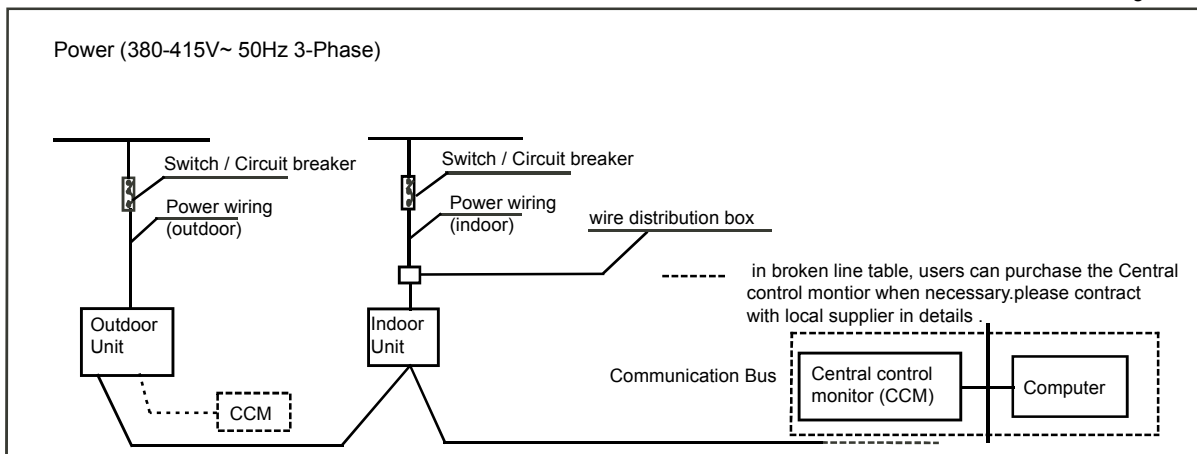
Power (380-415V~ 50Hz 3-Phase)

Switch / Circuit breaker

Power wiring (outdoor)

Switch / Circuit breaker

Power wiring (indoor)

wire distribution box

in broken line table, users can purchase the Central control montior when necessary.please contract with local supplier in details .

Outdoor Unit

Indoor Unit

CCM

Communication Bus

Central control monitor (CCM)

Computer